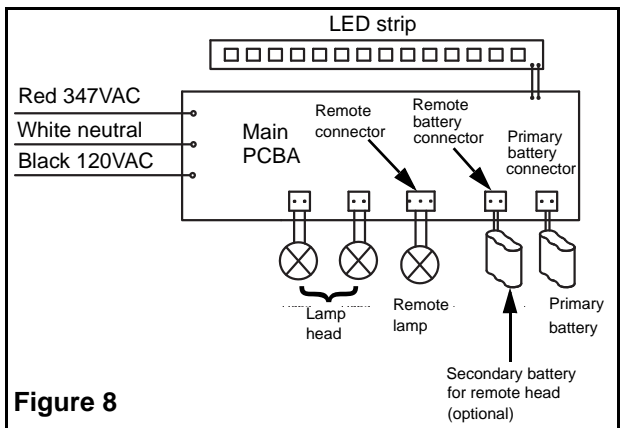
LED strip

Red 347VAC

White neutral

Black 120VAC

Main PCBA

Remote connector

Remote battery connector

Primary battery connector

Lamp head

Remote lamp

Primary battery

Secondary battery for remote head (optional)

Figure 8